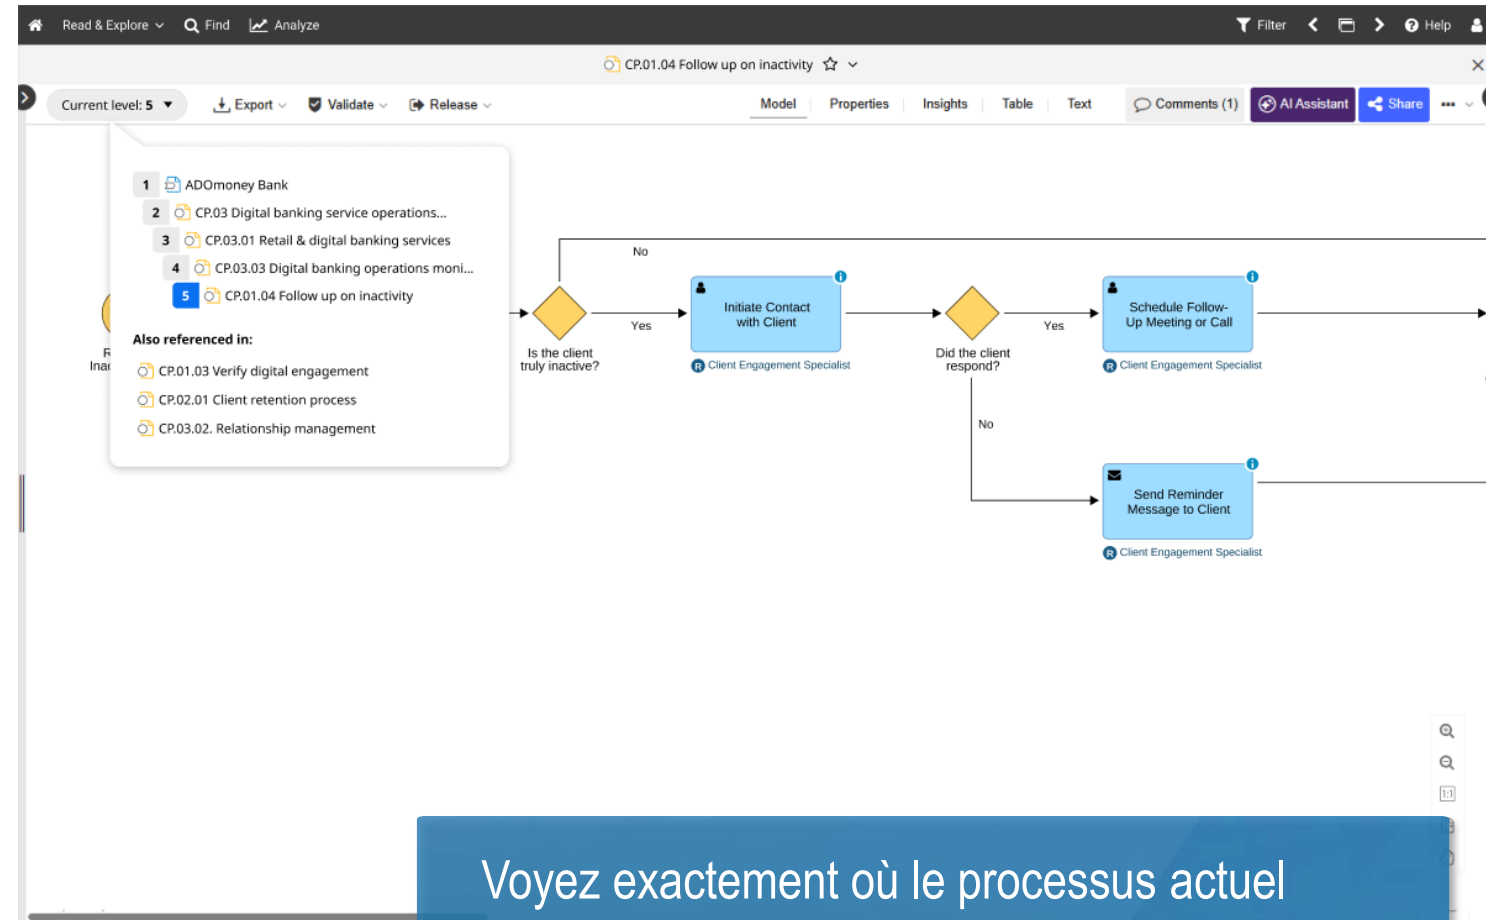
Read & Explore Find Analyze Filter Help

CP.01.04 Follow up on inactivity

Current level: 5 Export Validate Release Model Properties Insights Table Text Comments (1) AI Assistant Share

1 ADOmoney Bank
2 CP.03 Digital banking service operations...
3 CP.03.01 Retail & digital banking services
4 CP.03.03 Digital banking operations moni...
5 CP.01.04 Follow up on inactivity

Also referenced in:
CP.01.03 Verify digital engagement
CP.02.01 Client retention process
CP.03.02. Relationship management

R
Ina

No
Yes
Is the client truly inactive?
Initiate Contact with Client
Client Engagement Specialist
Did the client respond?
Yes
Schedule Follow-Up Meeting or Call
Client Engagement Specialist
No
Send Reminder Message to Client
Client Engagement Specialist

Voyez exactement où le processus actuel